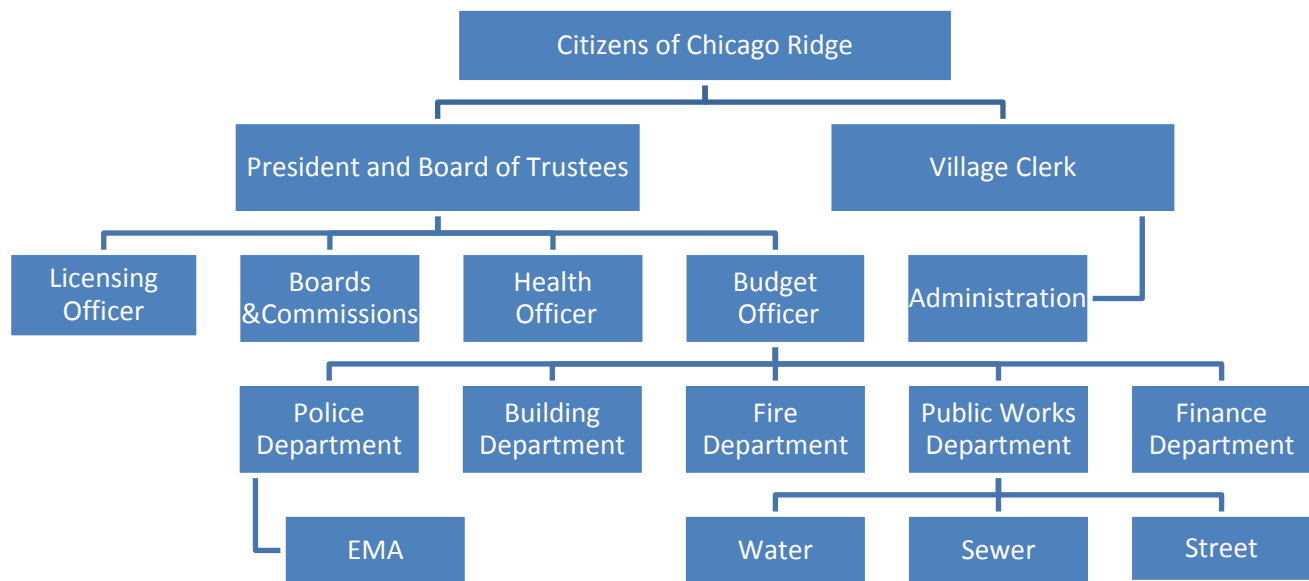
Citizens of Chicago Ridge

President and Board of Trustees

Village Clerk

Licensing Officer

Boards &Commissions

Health Officer

Budget Officer

Administration

Police Department

Building Department

Fire Department

Public Works Department

Finance Department

EMA

Water

Sewer

Street